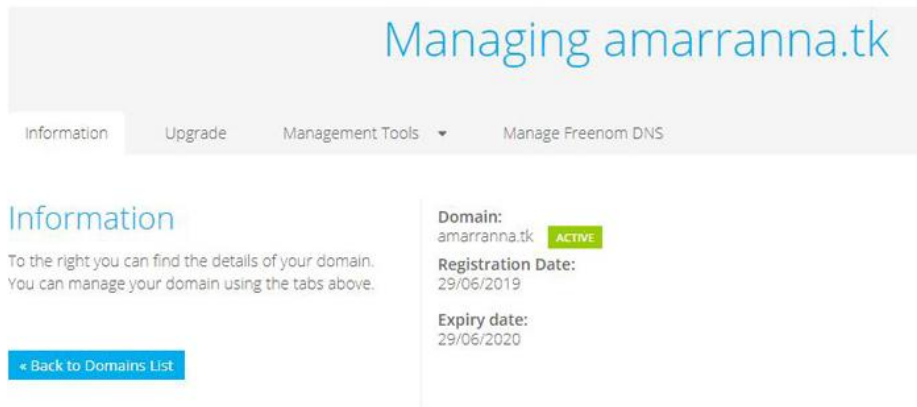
Managing amarranna.tk

Information    Upgrade    Management Tools ▾    Manage Freenom DNS

Information

To the right you can find the details of your domain. You can manage your domain using the tabs above.

« Back to Domains List

Domain:
amarranna.tk ACTIVE

Registration Date:
29/06/2019

Expiry date:
29/06/2020